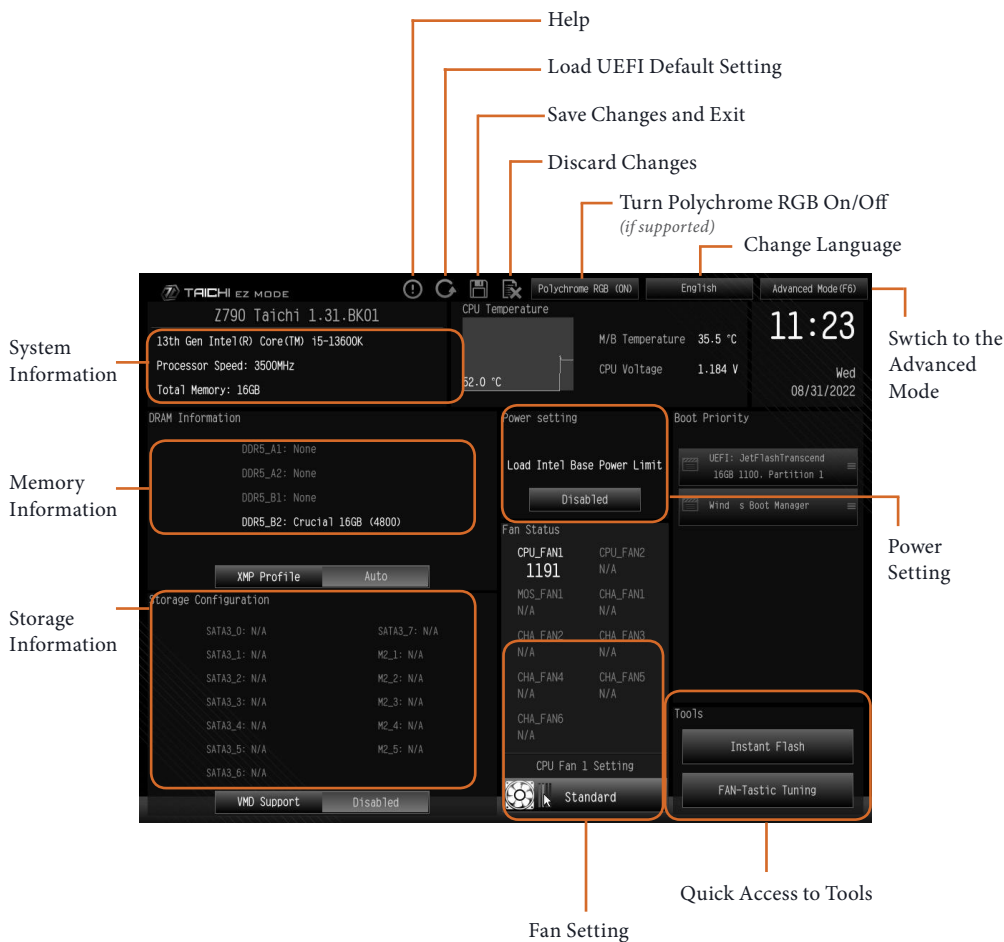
Help

Load UEFI Default Setting

Save Changes and Exit

Discard Changes

Turn Polychrome RGB On/Off
(if supported)

Change Language

TAICHI EZ MODE

Polychrome RGB (ON) English Advanced Mode(F6)

Z790 Taichi 1.31.BK01

CPU Temperature

11:23

System Information

13th Gen Intel(R) Core(TM) i5-13600K

Processor Speed: 3500MHz

Total Memory: 16GB

62.0 °C

M/B Temperature 35.5 °C

CPU Voltage 1.184 V

Wed
08/31/2022

Swtich to the Advanced Mode

DRAM Information

Power setting

Boot Priority

Memory Information

DDR5_A1: None

DDR5_A2: None

DDR5_B1: None

DDR5_B2: Crucial 16GB (4800)

Load Intel Base Power Limit

Disabled

UEFI: JetFlashTranscend 16GB 1100, Partition 1

Wind s Boot Manager

Power Setting

Fan Status

CPU_FAN1
1191

CPU_FAN2
N/A

XMP Profile Auto

MOS_FAN1
N/A

CHA_FAN1
N/A

Storage Configuration

Storage Information

SATA3_0: N/A
SATA3_1: N/A
SATA3_2: N/A
SATA3_3: N/A
SATA3_4: N/A
SATA3_5: N/A
SATA3_6: N/A

SATA3_7: N/A
M2_1: N/A
M2_2: N/A
M2_3: N/A
M2_4: N/A
M2_5: N/A

CHA_FAN2
N/A

CHA_FAN3
N/A

CHA_FAN4
N/A

CHA_FAN5
N/A

CHA_FAN6
N/A

Tools

Instant Flash

FAN-Tastic Tuning

CPU Fan 1 Setting

Standard

VMD Support Disabled

Quick Access to Tools

Fan Setting